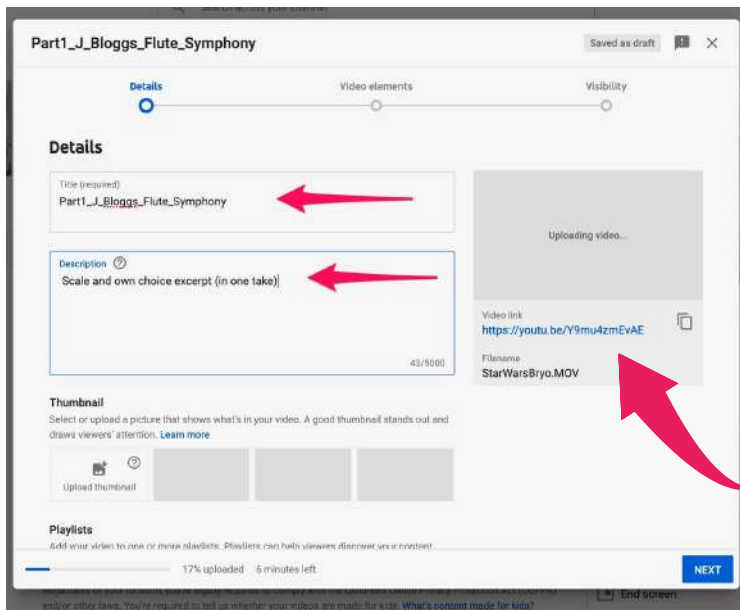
Part1_J_Bloggs_Flute_Symphony

Saved as draft

Details

Video elements

Visibility

Details

Title (required)

Part1_J_Bloggs_Flute_Symphony

Description

Scale and own choice excerpt (in one take)

43/5000

Uploading video...

Video link

https://youtu.be/Y9mu4zmEvAE

Filename

StarWarsBryo.MOV

Thumbnail

Select or upload a picture that shows what's in your video. A good thumbnail stands out and draws viewers' attention. Learn more

Upload thumbnail

Playlists

Add your video to one or more playlists. Playlists can help viewers discover your content.

17% uploaded 6 minutes left

NEXT

End screen

What's content made for kids?